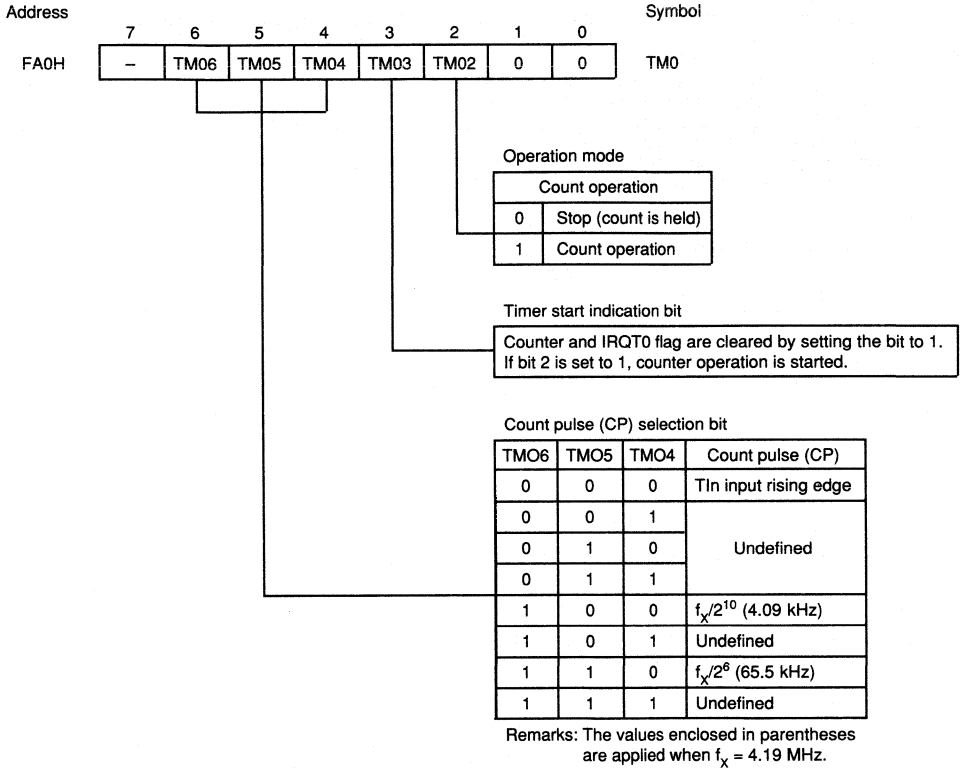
Address

Symbol

| | 7 | 6 | 5 | 4 | 3 | 2 | 1 | 0 | |
|---|---|---|---|---|---|---|---|---|---|
| FA0H | – | TM06 | TM05 | TM04 | TM03 | TM02 | 0 | 0 | TM0 |

Operation mode

| Count operation | |
|---|---|
| 0 | Stop (count is held) |
| 1 | Count operation |

Timer start indication bit

Counter and IRQT0 flag are cleared by setting the bit to 1. If bit 2 is set to 1, counter operation is started.

Count pulse (CP) selection bit

| TMO6 | TMO5 | TMO4 | Count pulse (CP) |
|---|---|---|---|
| 0 | 0 | 0 | TIn input rising edge |
| 0 | 0 | 1 | Undefined |
| 0 | 1 | 0 | |
| 0 | 1 | 1 | |
| 1 | 0 | 0 | $f_X/2^{10}$ (4.09 kHz) |
| 1 | 0 | 1 | Undefined |
| 1 | 1 | 0 | $f_X/2^6$ (65.5 kHz) |
| 1 | 1 | 1 | Undefined |

Remarks: The values enclosed in parentheses are applied when $f_X$ = 4.19 MHz.